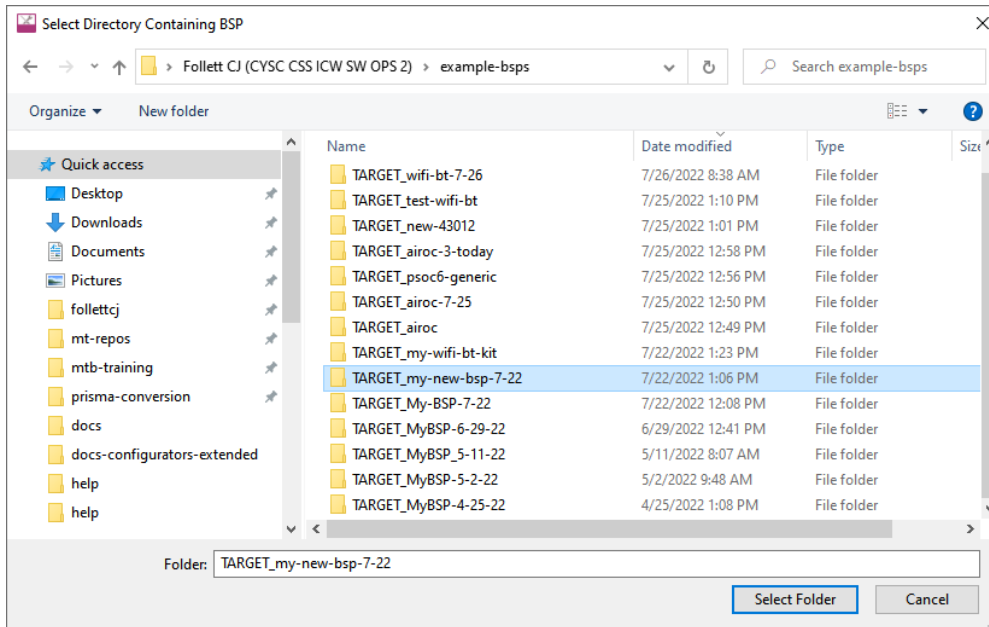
Select Directory Containing BSP

Follett CJ (CYSC CSS ICW SW OPS 2) › example-bsps

Search example-bsps

Organize ▾ New folder

Quick access
Desktop
Downloads
Documents
Pictures
follettcj
mt-repos
mtb-training
prisma-conversion
docs
docs-configurators-extended
help
help

| Name | Date modified | Type | Size |
|---|---|---|---|
| TARGET_wifi-bt-7-26 | 7/26/2022 8:38 AM | File folder | |
| TARGET_test-wifi-bt | 7/25/2022 1:10 PM | File folder | |
| TARGET_new-43012 | 7/25/2022 1:01 PM | File folder | |
| TARGET_airoc-3-today | 7/25/2022 12:58 PM | File folder | |
| TARGET_psoc6-generic | 7/25/2022 12:56 PM | File folder | |
| TARGET_airoc-7-25 | 7/25/2022 12:50 PM | File folder | |
| TARGET_airoc | 7/25/2022 12:49 PM | File folder | |
| TARGET_my-wifi-bt-kit | 7/22/2022 1:23 PM | File folder | |
| TARGET_my-new-bsp-7-22 | 7/22/2022 1:06 PM | File folder | |
| TARGET_My-BSP-7-22 | 7/22/2022 12:08 PM | File folder | |
| TARGET_MyBSP-6-29-22 | 6/29/2022 12:41 PM | File folder | |
| TARGET_MyBSP_5-11-22 | 5/11/2022 8:07 AM | File folder | |
| TARGET_MyBSP-5-2-22 | 5/2/2022 9:48 AM | File folder | |
| TARGET_MyBSP-4-25-22 | 4/25/2022 1:08 PM | File folder | |

Folder: TARGET_my-new-bsp-7-22

Select Folder Cancel